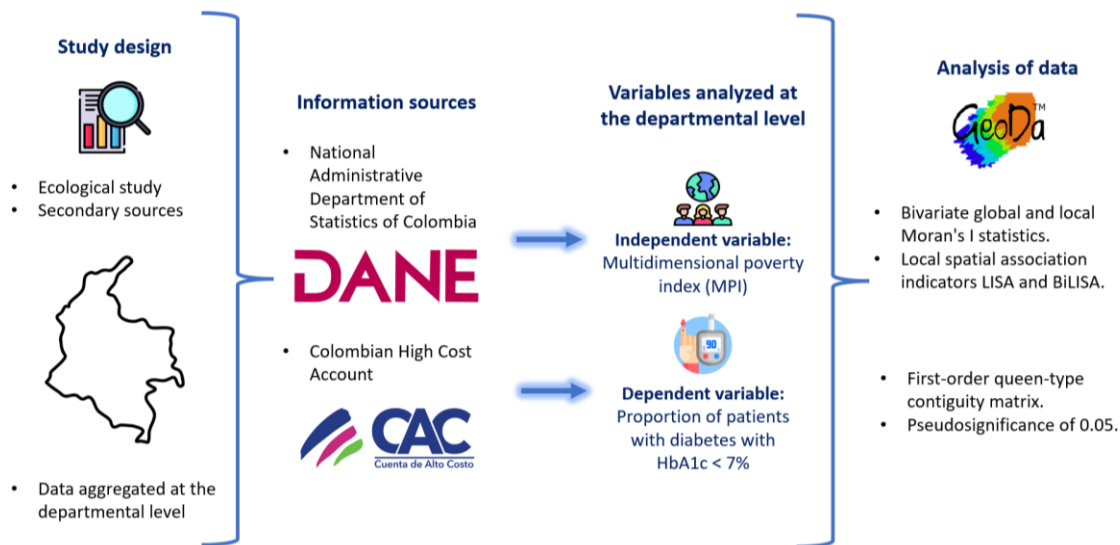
Study design

- Ecological study
- Secondary sources

- Data aggregated at the departmental level

Information sources

- National Administrative Department of Statistics of Colombia

DANE

- Colombian High Cost Account

CAC
Cuenta de Alto Costo

Variables analyzed at the departmental level

Independent variable:
Multidimensional poverty index (MPI)

90

Dependent variable:
Proportion of patients with diabetes with HbA1c < 7%

Analysis of data

GeoDa™

- Bivariate global and local Moran's I statistics.
- Local spatial association indicators LISA and BiLISA.

- First-order queen-type contiguity matrix.
- Pseudosignificance of 0.05.